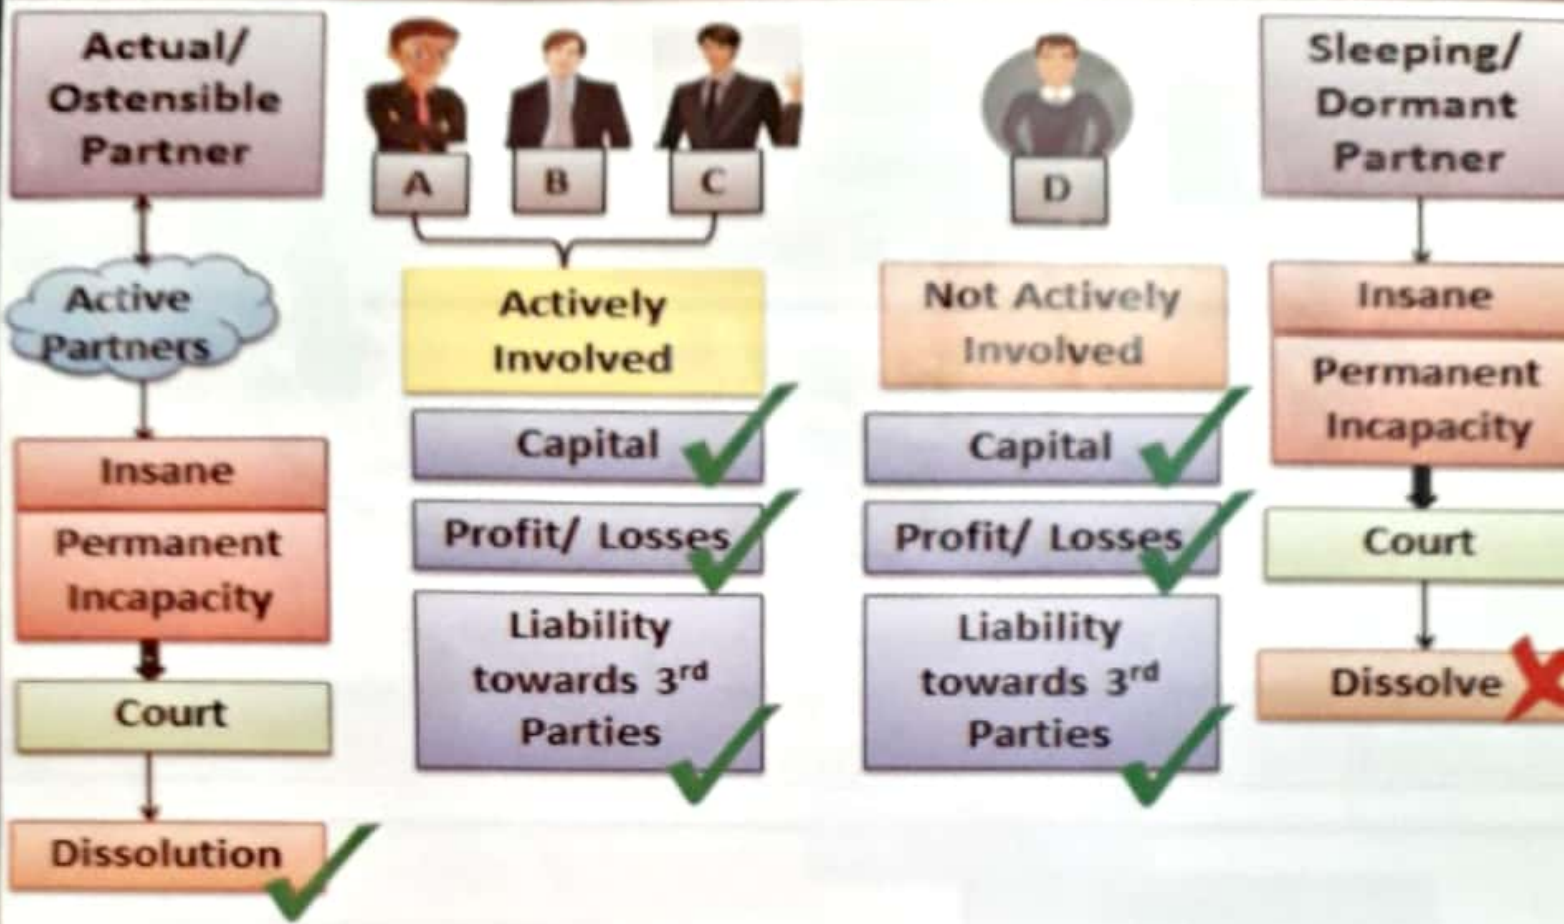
Actual/ Ostensible Partner

A B C

D

Sleeping/ Dormant Partner

Active Partners

Actively Involved

Not Actively Involved

Insane

Permanent Incapacity

Capital

Capital

Insane

Permanent Incapacity

Profit/ Losses

Profit/ Losses

Court

Court

Liability towards 3$^{rd}$ Parties

Liability towards 3$^{rd}$ Parties

Dissolve

Dissolution